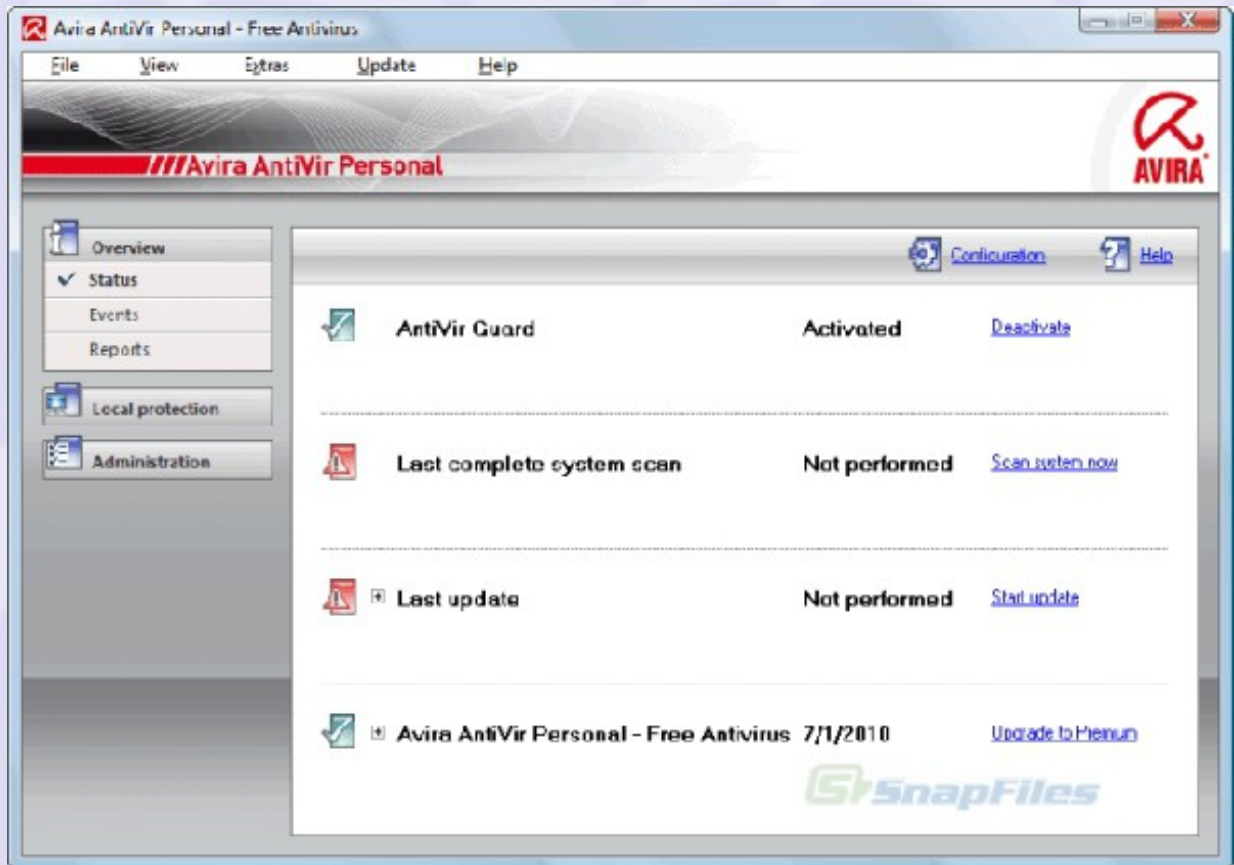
Avira AntiVir Personal - Free Antivirus

File View Extras Update Help

///Avira AntiVir Personal

AVIRA

Overview
Status
Events
Reports

Local protection

Administration

Configuration Help

AntiVir Guard Activated Deactivate

Last complete system scan Not performed Scan system now

Last update Not performed Start update

Avira AntiVir Personal - Free Antivirus 7/1/2010 Upgrade to Premium

SnapFiles